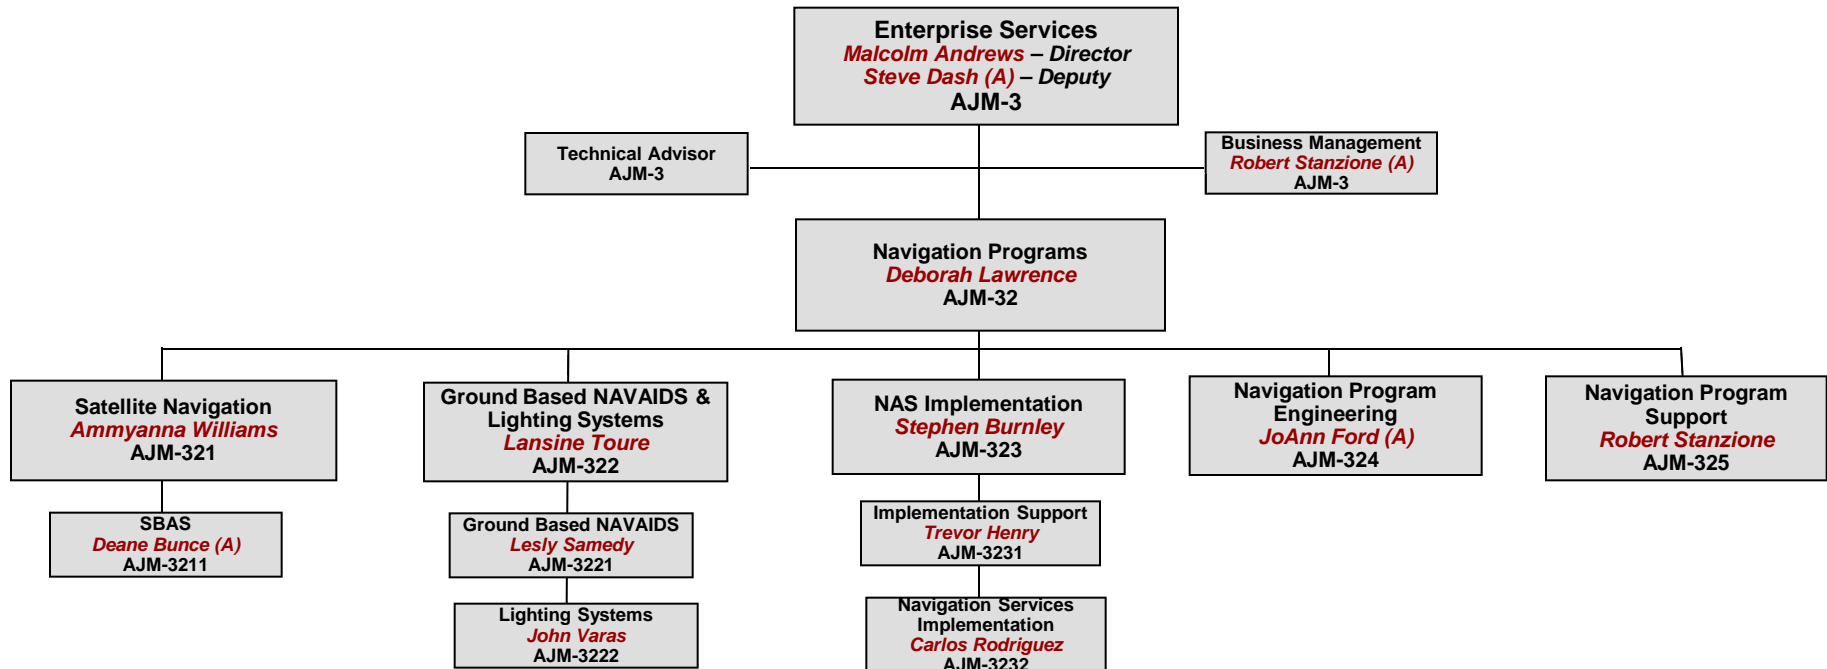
Enterprise Services
Malcolm Andrews – Director
Steve Dash (A) – Deputy
AJM-3

Technical Advisor
AJM-3

Business Management
Robert Stanzione (A)
AJM-3

Navigation Programs
Deborah Lawrence
AJM-32

Satellite Navigation
Ammyanna Williams
AJM-321

SBAS
Deane Bunce (A)
AJM-3211

Ground Based NAVAIDS & Lighting Systems
Lansine Toure
AJM-322

Ground Based NAVAIDS
Lesly Samedy
AJM-3221

Lighting Systems
John Varas
AJM-3222

NAS Implementation
Stephen Burnley
AJM-323

Implementation Support
Trevor Henry
AJM-3231

Navigation Services Implementation
Carlos Rodriguez
AJM-3232

Navigation Program Engineering
JoAnn Ford (A)
AJM-324

Navigation Program Support
Robert Stanzione
AJM-325